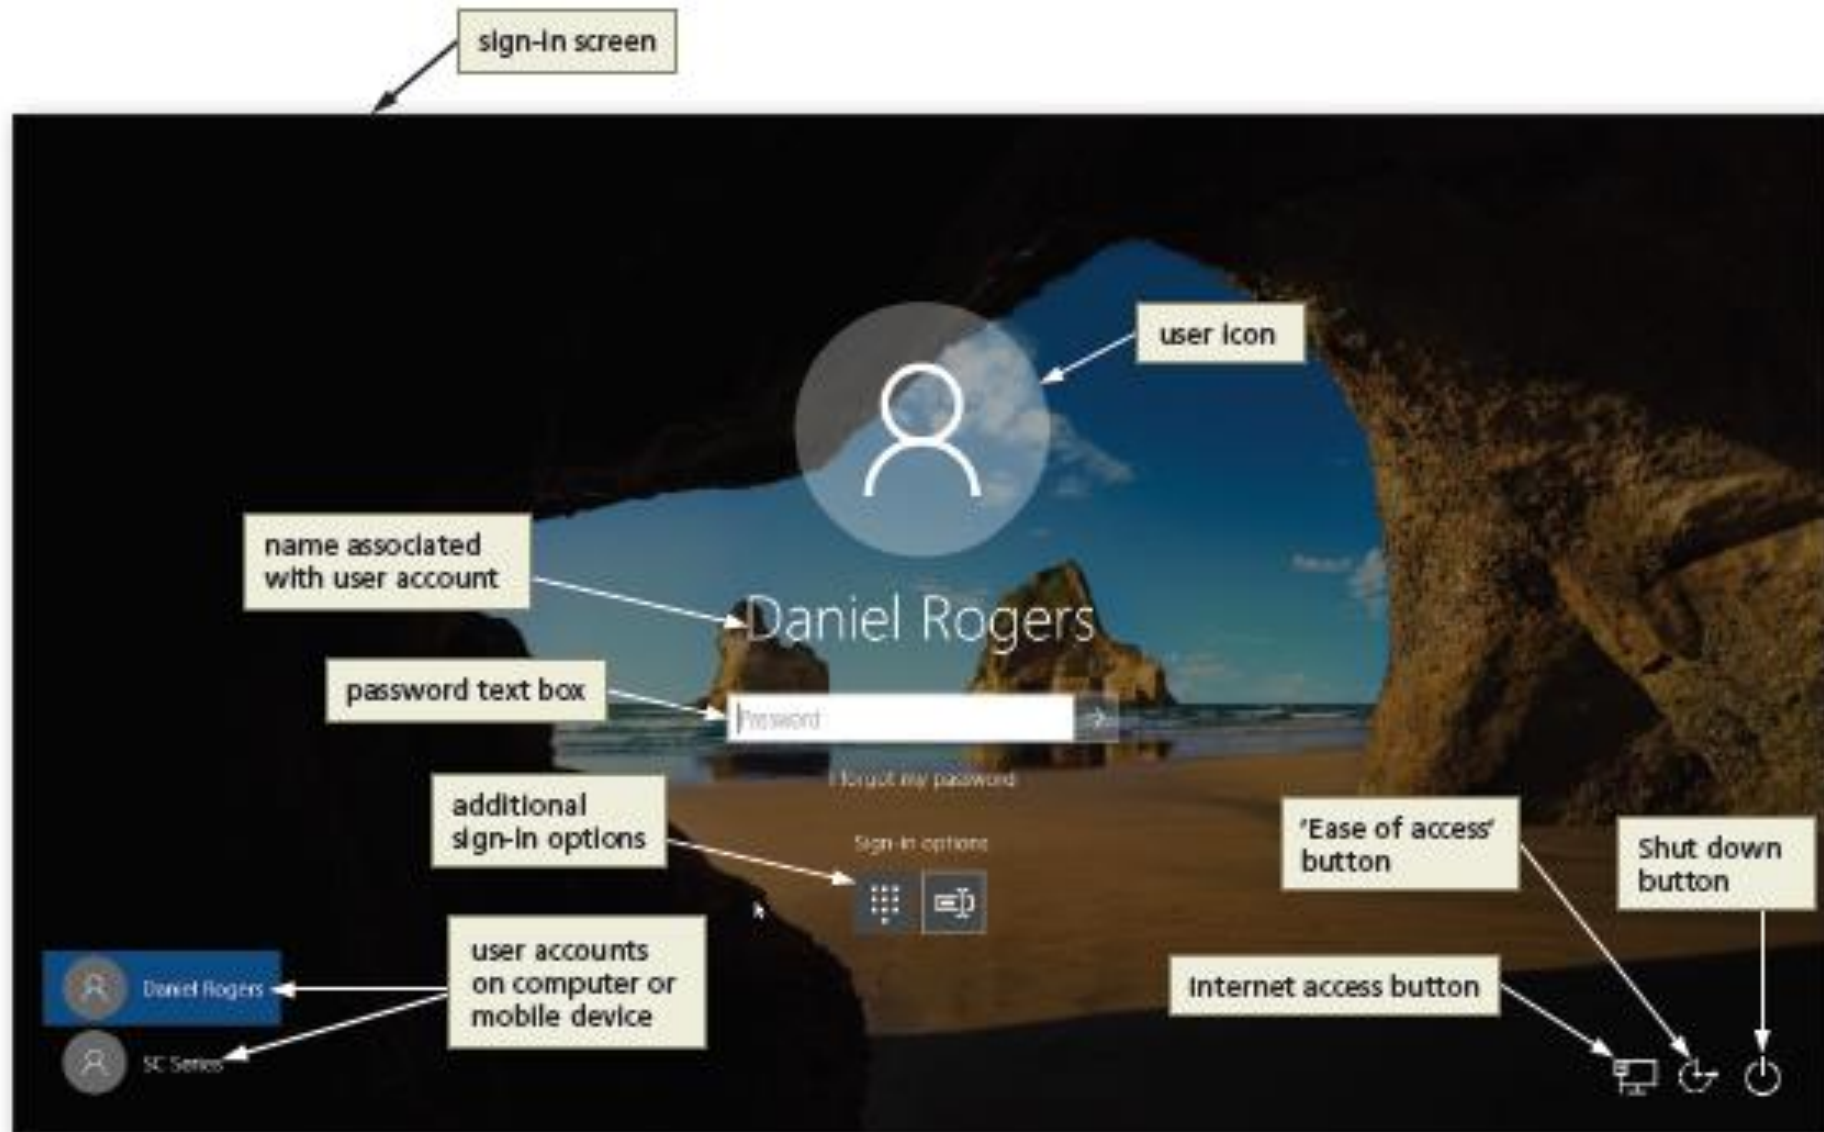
sign-in screen

user icon

name associated with user account

Daniel Rogers

password text box

Password

I forgot my password

additional sign-in options

Sign-in options

'Ease of access' button

Shut down button

user accounts on computer or mobile device

Daniel Rogers

SC Series

Internet access button